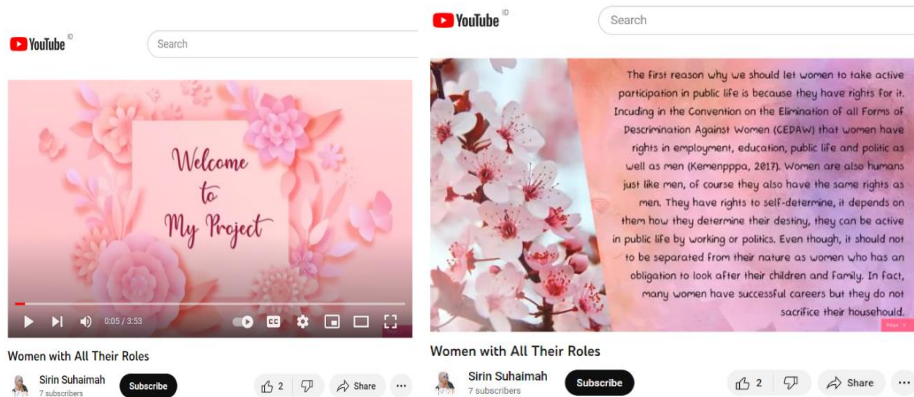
YouTube ID

Search

Welcome to My Project

0:05 / 3:53

Women with All Their Roles

Sirin Suhaimah
7 subscribers

Subscribe

2

Share

...

YouTube ID

Search

The first reason why we should let women to take active participation in public life is because they have rights for it. Incuding in the Convention on the Elimination of all Forms of Descrimination Against Women (CEDAW) that women have rights in employment, education, public life and politic as well as men (Kemenpppa, 2017). Women are also humans just like men, of course they also have the same rights as men. They have rights to self-determine, it depends on them how they determine their destiny, they can be active in public life by working or politics. Even though, it should not to be separated from their nature as women who has an obligation to look after their children and family. In fact, many women have successful careers but they do not sacrifice their household.

Women with All Their Roles

Sirin Suhaimah
7 subscribers

Subscribe

2

Share

...